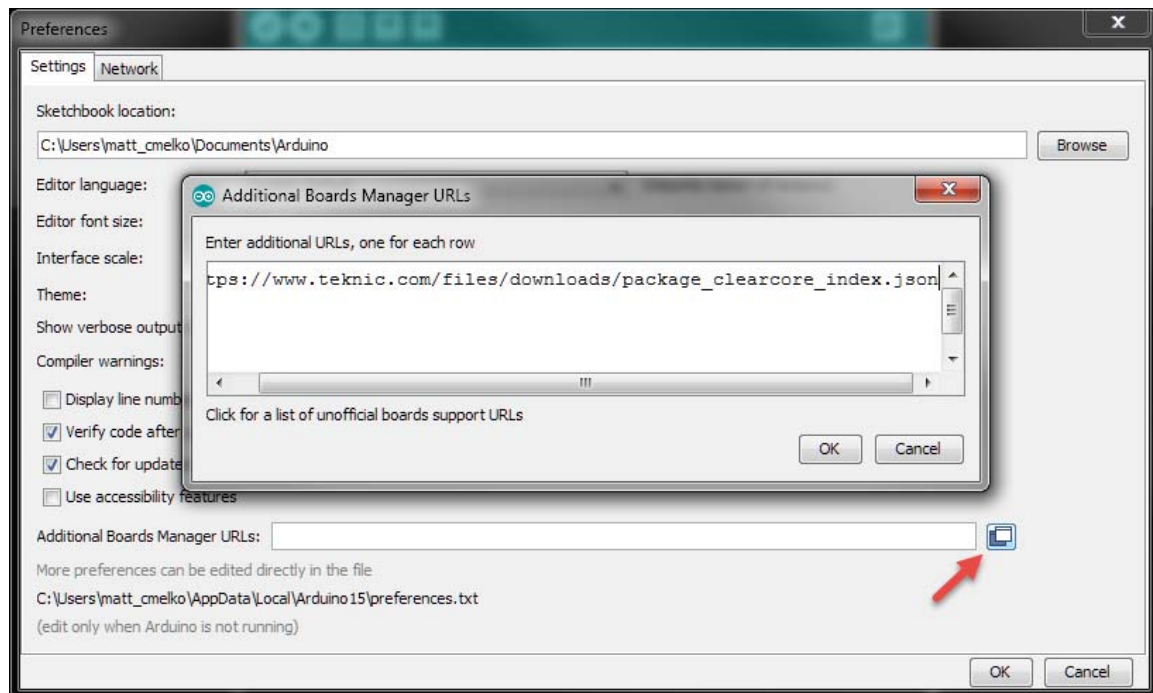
Preferences

Settings Network

Sketchbook location:

C:\Users\matt_cmelko\Documents\Arduino

Browse

Editor language:

Editor font size:

Interface scale:

Theme:

Show verbose output

Compiler warnings:

Display line numb

Verify code after

Check for update

Use accessibility features

Additional Boards Manager URLs:

More preferences can be edited directly in the file

C:\Users\matt_cmelko\AppData\Local\Arduino15\preferences.txt

(edit only when Arduino is not running)

OK Cancel

Additional Boards Manager URLs

Enter additional URLs, one for each row

tps://www.teknic.com/files/downloads/package_clearcore_index.json

Click for a list of unofficial boards support URLs

OK Cancel